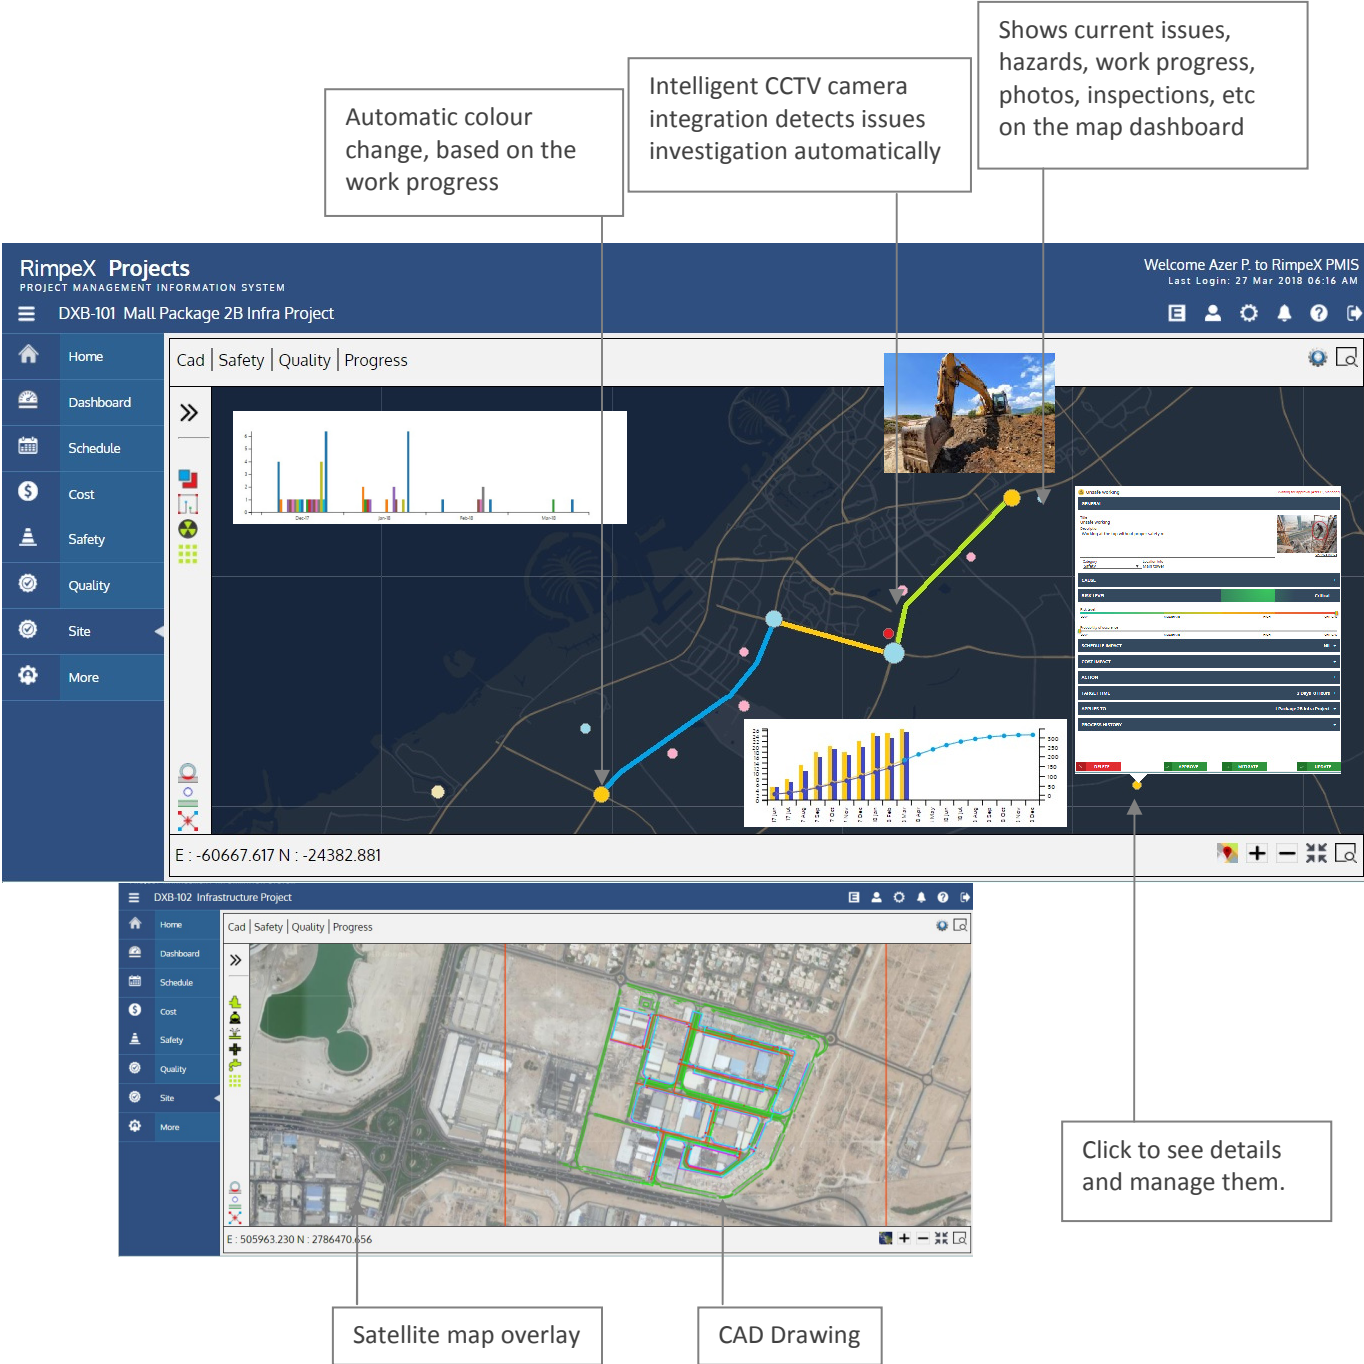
Automatic colour change, based on the work progress

Intelligent CCTV camera integration detects issues investigation automatically

Shows current issues, hazards, work progress, photos, inspections, etc on the map dashboard

RimpeX Projects
PROJECT MANAGEMENT INFORMATION SYSTEM

Welcome Azer P. to RimpeX PMIS
Last Login: 27 Mar 2018 06:16 AM

DXB-101 Mall Package 2B Infra Project

Home
Dashboard
Schedule
Cost
Safety
Quality
Site
More

Cad | Safety | Quality | Progress

E : -60667.617 N : -24382.881

DXB-102 Infrastructure Project

Home
Dashboard
Schedule
Cost
Safety
Quality
Site
More

Cad | Safety | Quality | Progress

E : 505963.230 N : 2786470.656

Click to see details and manage them.

Satellite map overlay

CAD Drawing